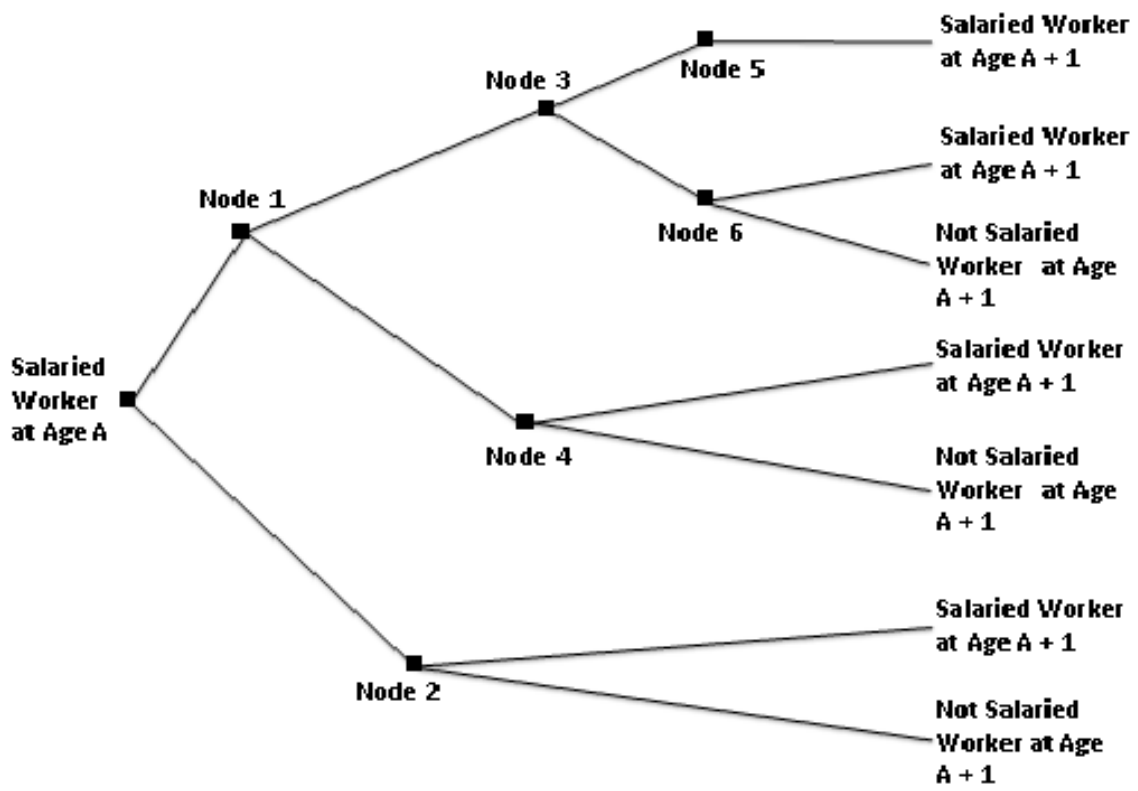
Salaried Worker at Age A

Node 1

Node 2

Node 3

Node 4

Node 5

Node 6

Salaried Worker at Age A + 1

Salaried Worker at Age A + 1

Not Salaried Worker at Age A + 1

Salaried Worker at Age A + 1

Not Salaried Worker at Age A + 1

Salaried Worker at Age A + 1

Not Salaried Worker at Age A + 1